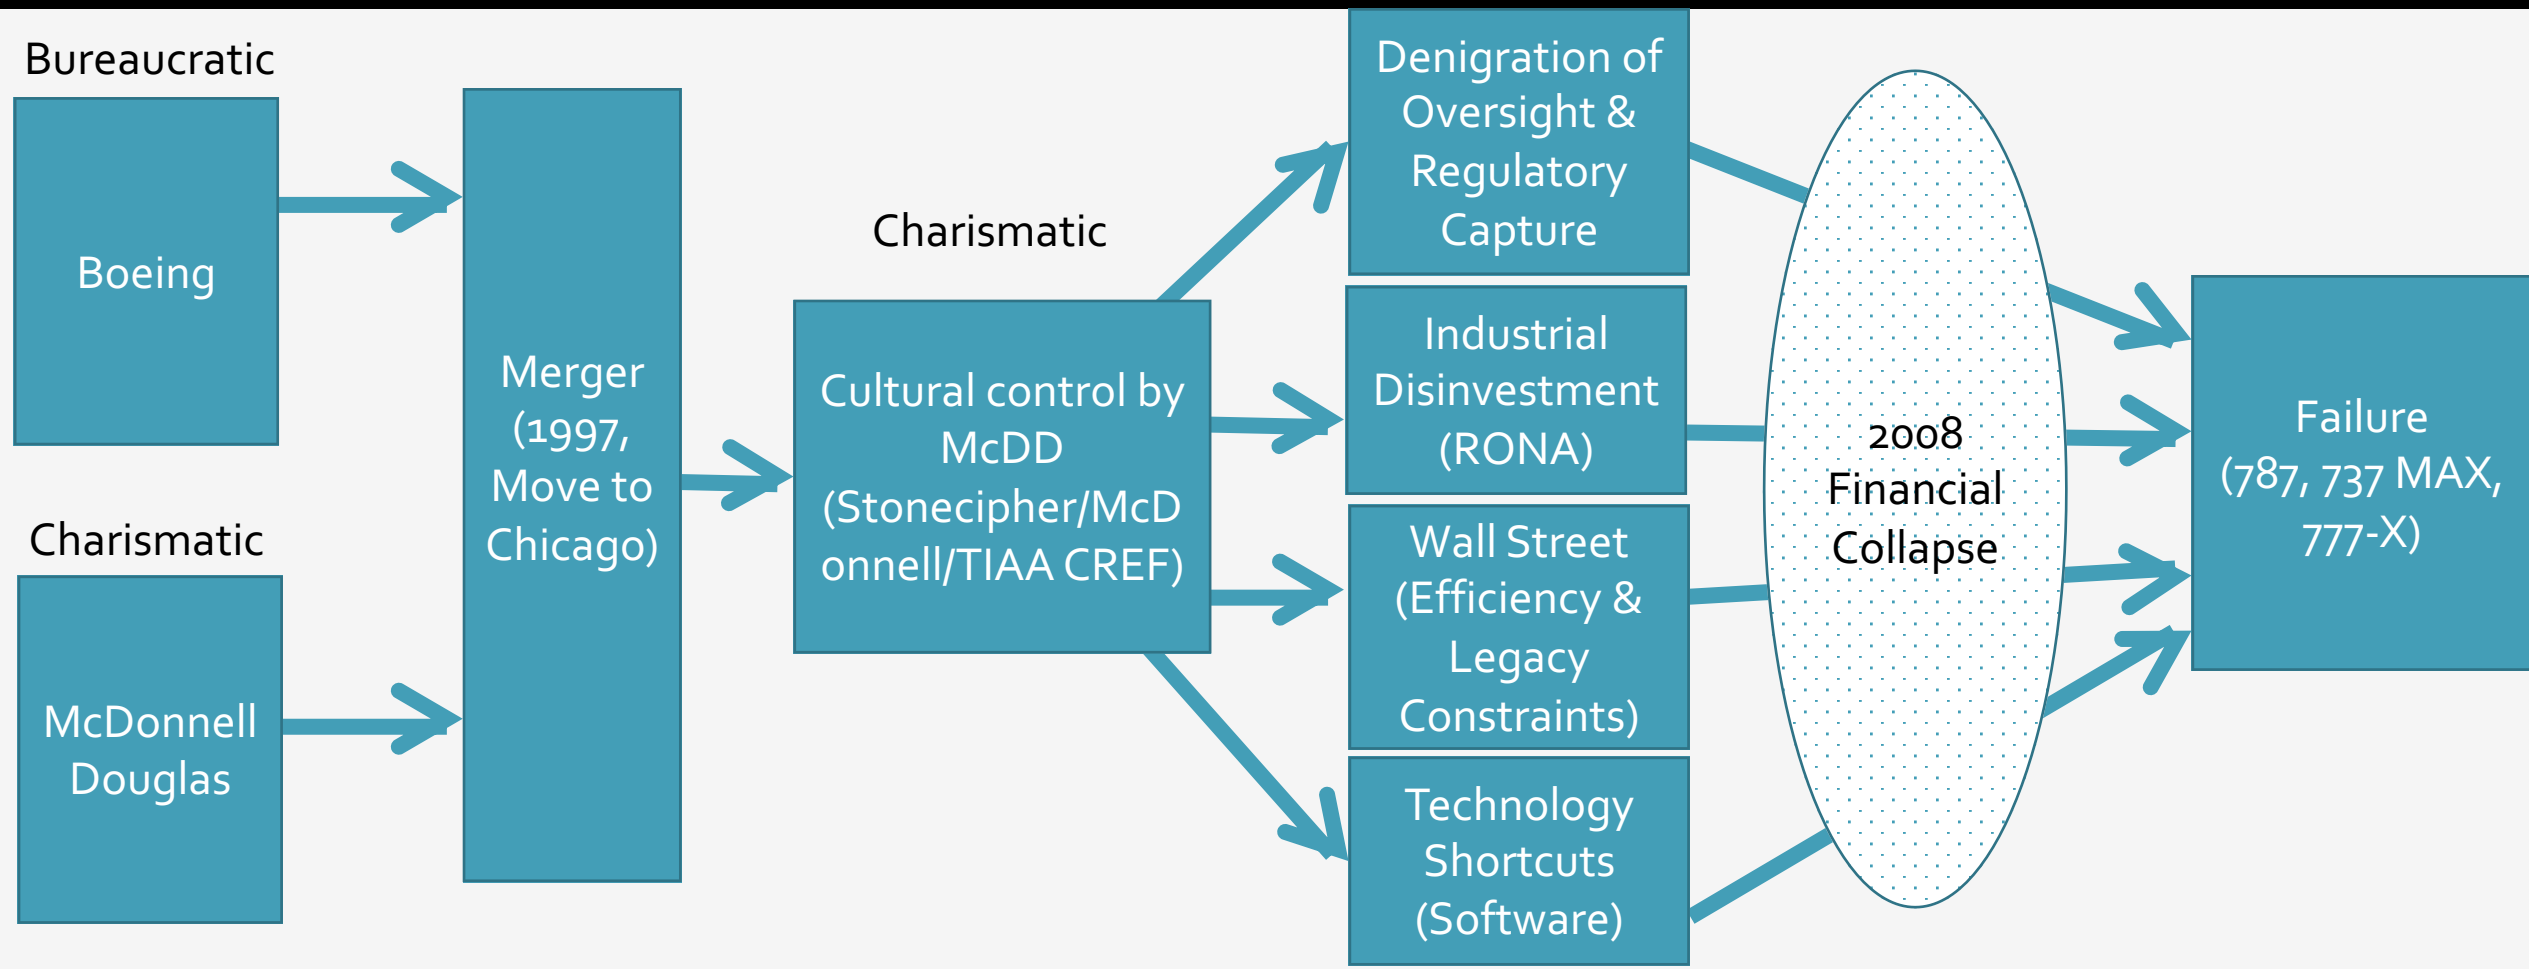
Bureaucratic

Boeing

Charismatic

McDonnell Douglas

Merger (1997, Move to Chicago)

Charismatic

Cultural control by McDD (Stonecipher/McDonnell/TIAA CREF)

Denigration of Oversight & Regulatory Capture

Industrial Disinvestment (RONA)

Wall Street (Efficiency & Legacy Constraints)

Technology Shortcuts (Software)

2008 Financial Collapse

Failure (787, 737 MAX, 777-X)